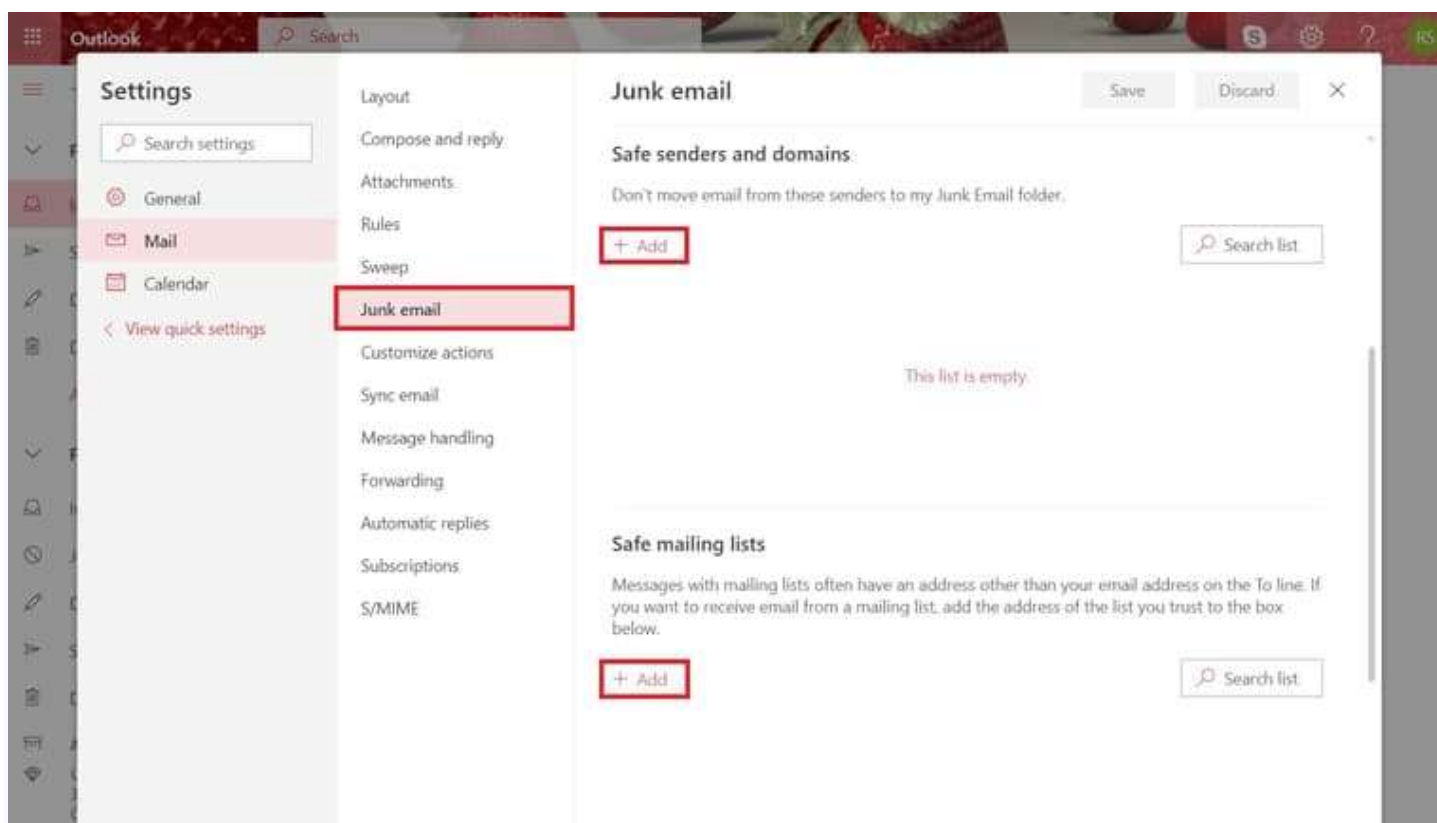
Outlook
Search
RS

Settings
Search settings
General
Mail
Calendar
< View quick settings

Layout
Compose and reply
Attachments
Rules
Sweep
Junk email
Customize actions
Sync email
Message handling
Forwarding
Automatic replies
Subscriptions
S/MIME

Junk email
Save
Discard
×

Safe senders and domains

Don't move email from these senders to my Junk Email folder.

+ Add
Search list

This list is empty.

Safe mailing lists

Messages with mailing lists often have an address other than your email address on the To line. If you want to receive email from a mailing list, add the address of the list you trust to the box below.

+ Add
Search list